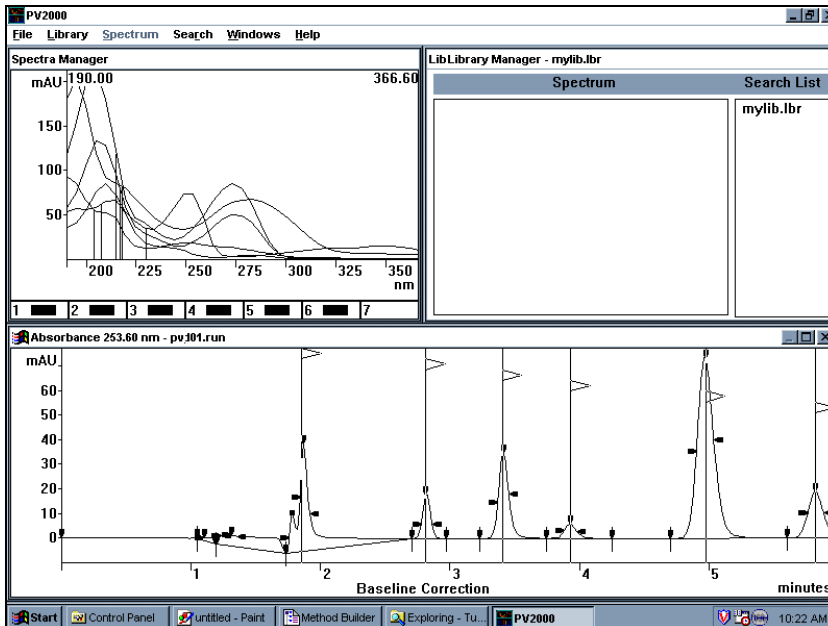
PV2000

File Library Spectrum Search Windows Help

Spectra Manager

mAU 190.00 366.60

150

100

50

200 225 250 275 300 325 350 nm

1 2 3 4 5 6 7

LibLibrary Manager - mylib.lbr

Spectrum

Search List

mylib.lbr

Absorbance 253.60 nm - pv101.run

mAU

60

50

40

30

20

10

0

1 2 3 4 5

Baseline Correction

minutes

Start Control Panel untitled - Paint Method Builder Exploring - Tu... PV2000 10:22 AM